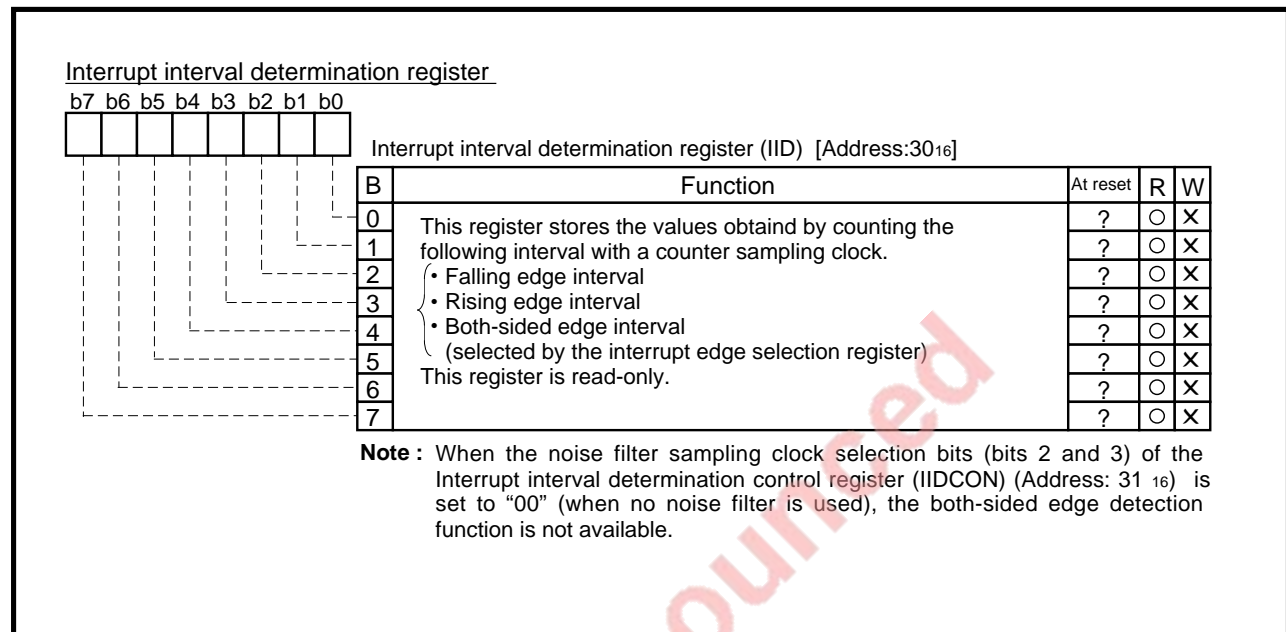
Interrupt interval determination register

b7 b6 b5 b4 b3 b2 b1 b0

Interrupt interval determination register (IID) [Address:$30_{16}$]

| B | Function | At reset | R | W |
|---|---|---|---|---|
| 0 | This register stores the values obtaind by counting the following interval with a counter sampling clock. • Falling edge interval • Rising edge interval • Both-sided edge interval (selected by the interrupt edge selection register) This register is read-only. | ? | ○ | × |
| 1 | | ? | ○ | × |
| 2 | | ? | ○ | × |
| 3 | | ? | ○ | × |
| 4 | | ? | ○ | × |
| 5 | | ? | ○ | × |
| 6 | | ? | ○ | × |
| 7 | | ? | ○ | × |

Note : When the noise filter sampling clock selection bits (bits 2 and 3) of the Interrupt interval determination control register (IIDCON) (Address: 31 $_{16}$) is set to “00” (when no noise filter is used), the both-sided edge detection function is not available.

ourced